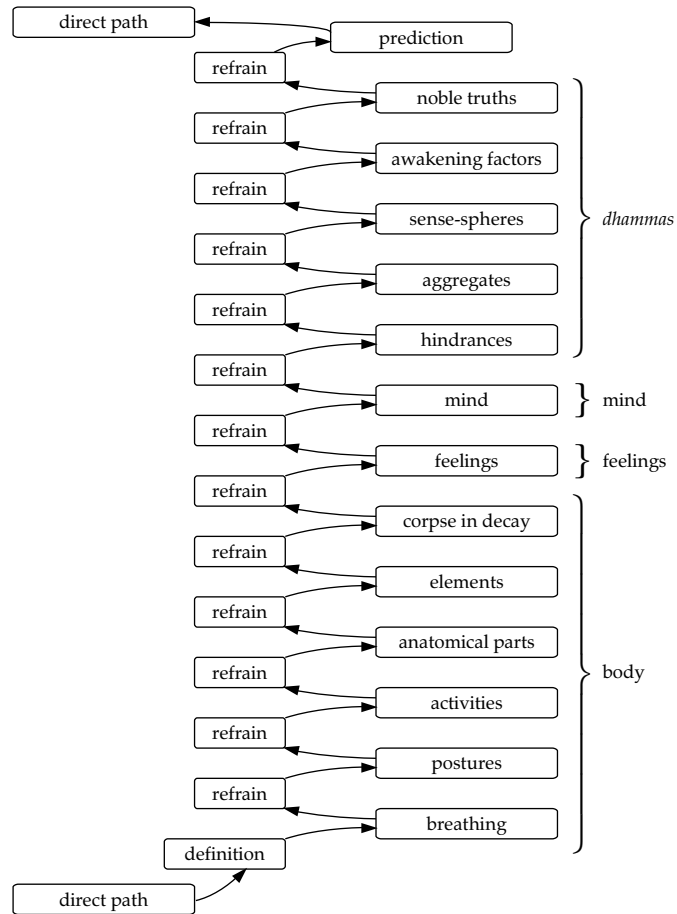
direct path
prediction
refrain
noble truths
refrain
awakening factors
refrain
sense-spheres
refrain
aggregates
refrain
hindrances
*dhammas*
refrain
mind
mind
refrain
feelings
feelings
refrain
corpse in decay
refrain
elements
refrain
anatomical parts
refrain
activities
refrain
postures
refrain
breathing
body
definition
direct path